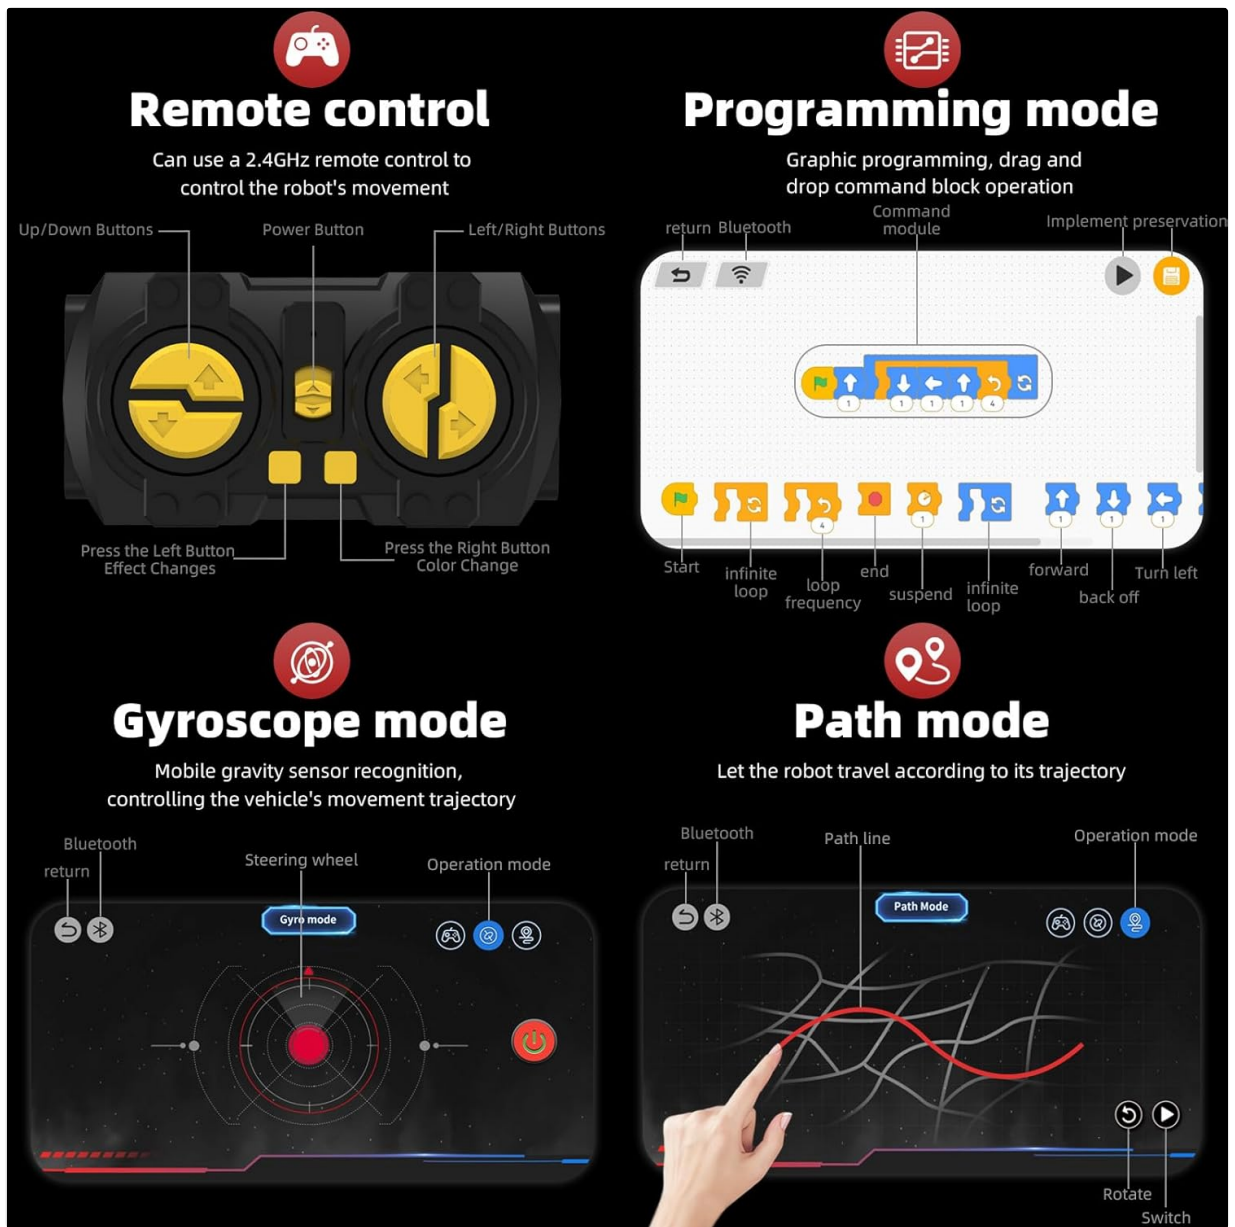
Remote control

Can use a 2.4GHz remote control to control the robot's movement

Up/Down Buttons

Power Button

Left/Right Buttons

Press the Left Button Effect Changes

Press the Right Button Color Change

Programming mode

Graphic programming, drag and drop command block operation

return Bluetooth

Command module

Implement preservation

1 1 1 1 4

4 1 1 1 1

Start

infinite loop

loop frequency

end

suspend

infinite loop

forward

back off

Turn left

Gyroscope mode

Mobile gravity sensor recognition, controlling the vehicle's movement trajectory

Bluetooth

return

Steering wheel

Operation mode

Gyro mode

Path mode

Let the robot travel according to its trajectory

Bluetooth

return

Path line

Operation mode

Path Mode

Rotate

Switch